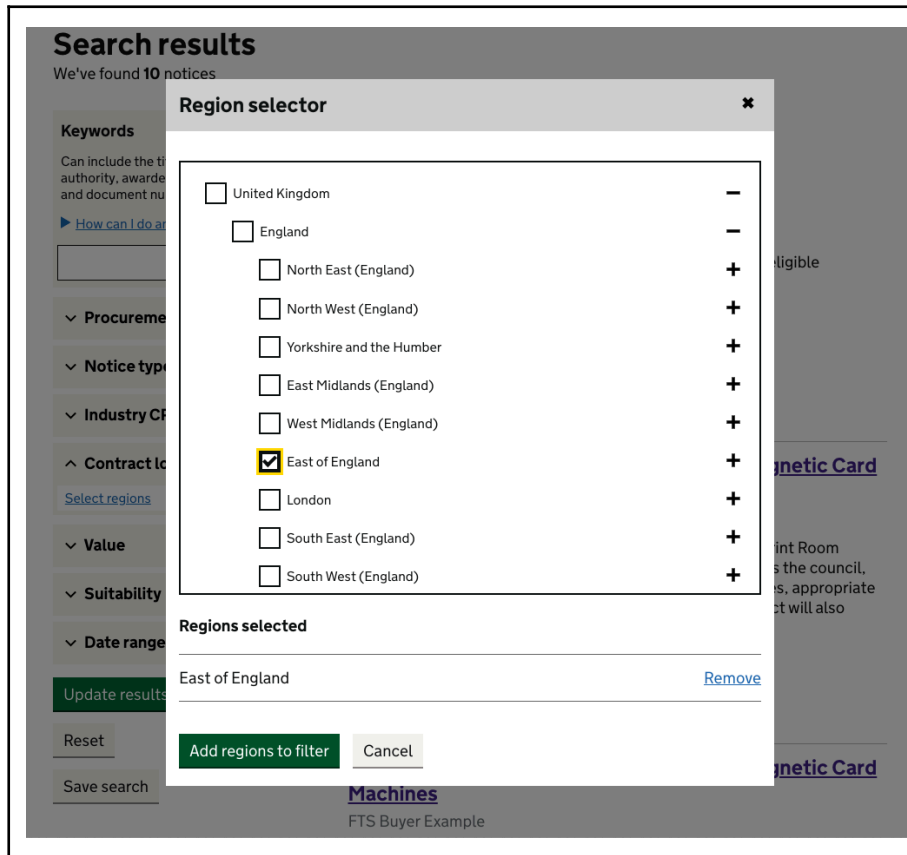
Search results

We've found **10** notices

Keywords

Can include the ti authority, awarde and document nu

▶ How can I do ar

⌄ Procureme

⌄ Notice typ

⌄ Industry CP

^ Contract lo

Select regions

⌄ Value

⌄ Suitability

⌄ Date range

Update results

Reset

Save search

eligible

gnetic Card

int Room
s the council,
s, appropriate
ct will also

gnetic Card

Machines

FTS Buyer Example

Region selector ✖

United Kingdom −

England −

North East (England) +

North West (England) +

Yorkshire and the Humber +

East Midlands (England) +

West Midlands (England) +

East of England +

London +

South East (England) +

South West (England) +

Regions selected

East of England Remove

Add regions to filter

Cancel